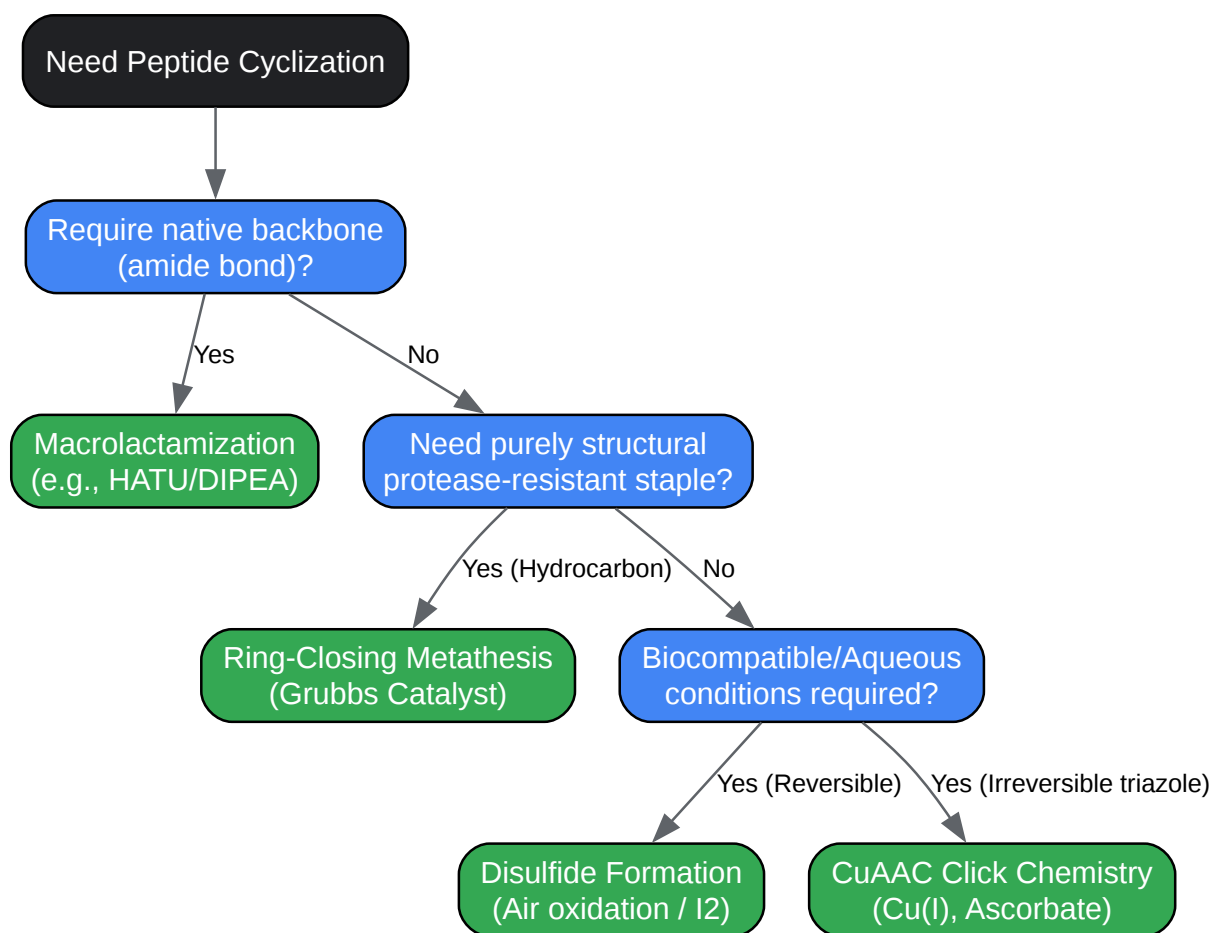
Need Peptide Cyclization

Require native backbone (amide bond)?

Yes

No

Macrolactamization (e.g., HATU/DIPEA)

Need purely structural protease-resistant staple?

Yes (Hydrocarbon)

No

Ring-Closing Metathesis (Grubbs Catalyst)

Biocompatible/Aqueous conditions required?

Yes (Reversible)

Yes (Irreversible triazole)

Disulfide Formation (Air oxidation / I2)

CuAAC Click Chemistry (Cu(I), Ascorbate)